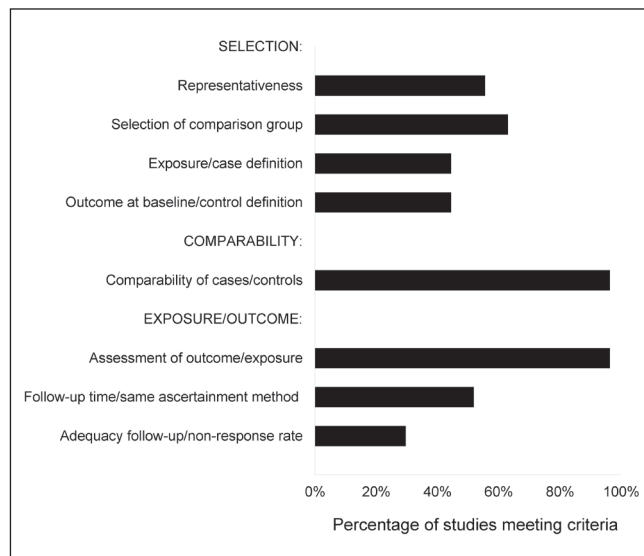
SELECTION:

Representativeness

Selection of comparison group

Exposure/case definition

Outcome at baseline/control definition

COMPARABILITY:

Comparability of cases/controls

EXPOSURE/OUTCOME:

Assessment of outcome/exposure

Follow-up time/same ascertainment method

Adequacy follow-up/non-response rate

0% 20% 40% 60% 80% 100%

Percentage of studies meeting criteria